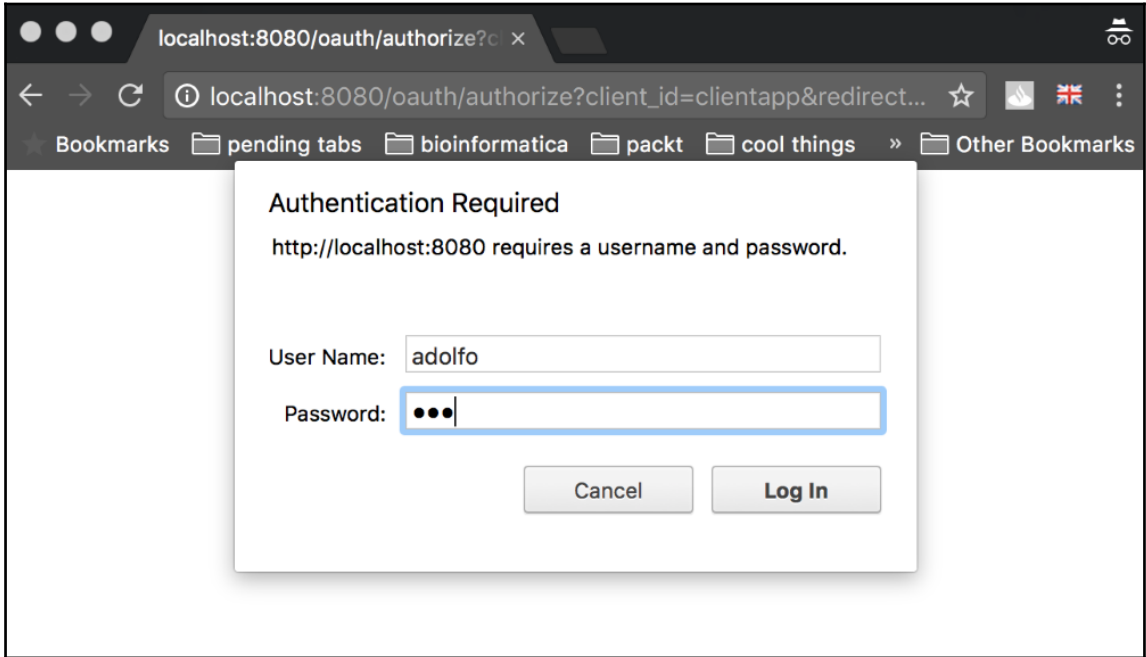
localhost:8080/oauth/authorize?cl ×

localhost:8080/oauth/authorize?client_id=clientapp&redirect...

Bookmarks pending tabs bioinformatica packt cool things » Other Bookmarks

Authentication Required

http://localhost:8080 requires a username and password.

User Name: adolfo

Password: •••

Cancel Log In